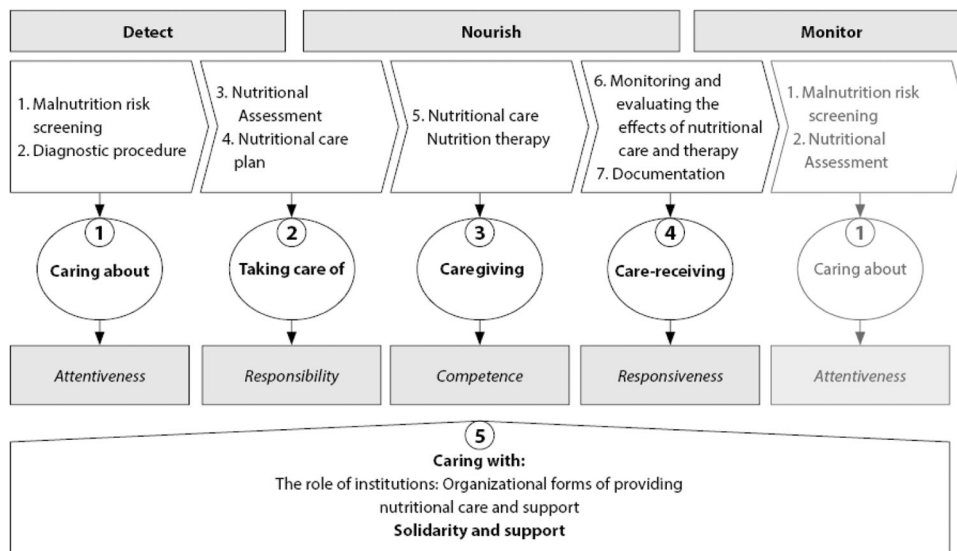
Detect

Nourish

Monitor

1. Malnutrition risk screening
2. Diagnostic procedure

3. Nutritional Assessment
4. Nutritional care plan

5. Nutritional care Nutrition therapy

6. Monitoring and evaluating the effects of nutritional care and therapy
7. Documentation

1. Malnutrition risk screening
2. Nutritional Assessment

1
Caring about

2
Taking care of

3
Caregiving

4
Care-receiving

1
Caring about

*Attentiveness*

*Responsibility*

*Competence*

*Responsiveness*

*Attentiveness*

5
**Caring with:**
The role of institutions: Organizational forms of providing nutritional care and support
**Solidarity and support**